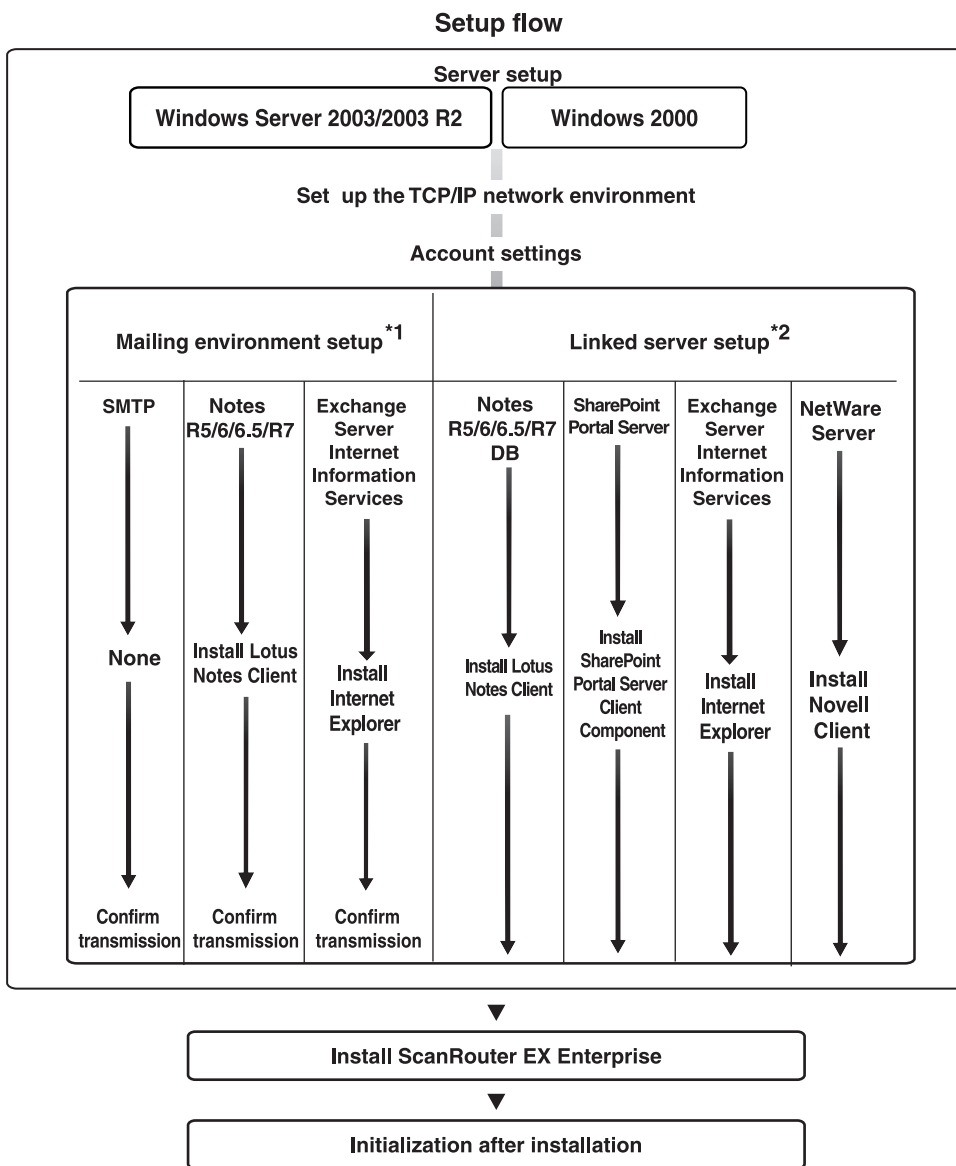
Setup flow

Server setup

Windows Server 2003/2003 R2

Windows 2000

Set up the TCP/IP network environment

Account settings

Mailing environment setup $^{*1}$

Linked server setup $^{*2}$

SMTP

None

Confirm transmission

Notes R5/6/6.5/R7

Install Lotus Notes Client

Confirm transmission

Exchange Server Internet Information Services

Install Internet Explorer

Confirm transmission

Notes R5/6/6.5/R7 DB

Install Lotus Notes Client

SharePoint Portal Server

Install SharePoint Portal Server Client Component

Exchange Server Internet Information Services

Install Internet Explorer

NetWare Server

Install Novell Client

Install ScanRouter EX Enterprise

Initialization after installation